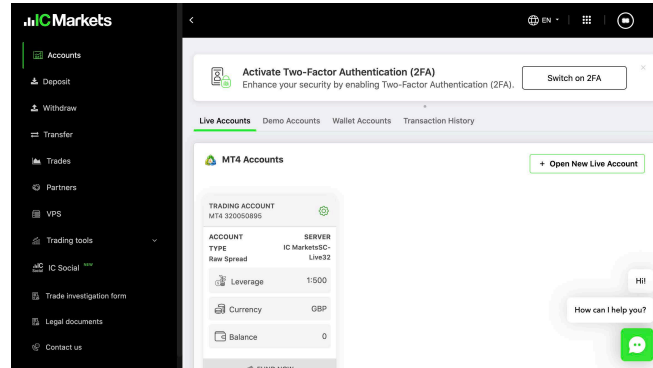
ICMarkets

Accounts
Deposit
Withdraw
Transfer
Trades
Partners
VPS
Trading tools
IC Social NEW
Trade investigation form
Legal documents
Contact us

EN

Activate Two-Factor Authentication (2FA)
Enhance your security by enabling Two-Factor Authentication (2FA).

Switch on 2FA

Live Accounts Demo Accounts Wallet Accounts Transaction History

MT4 Accounts

+ Open New Live Account

TRADING ACCOUNT
MT4 320050895

ACCOUNT TYPE
Raw Spread

SERVER
IC MarketsSC-Live32

Leverage 1:500
Currency GBP
Balance 0

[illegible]

Hi!
How can I help you?